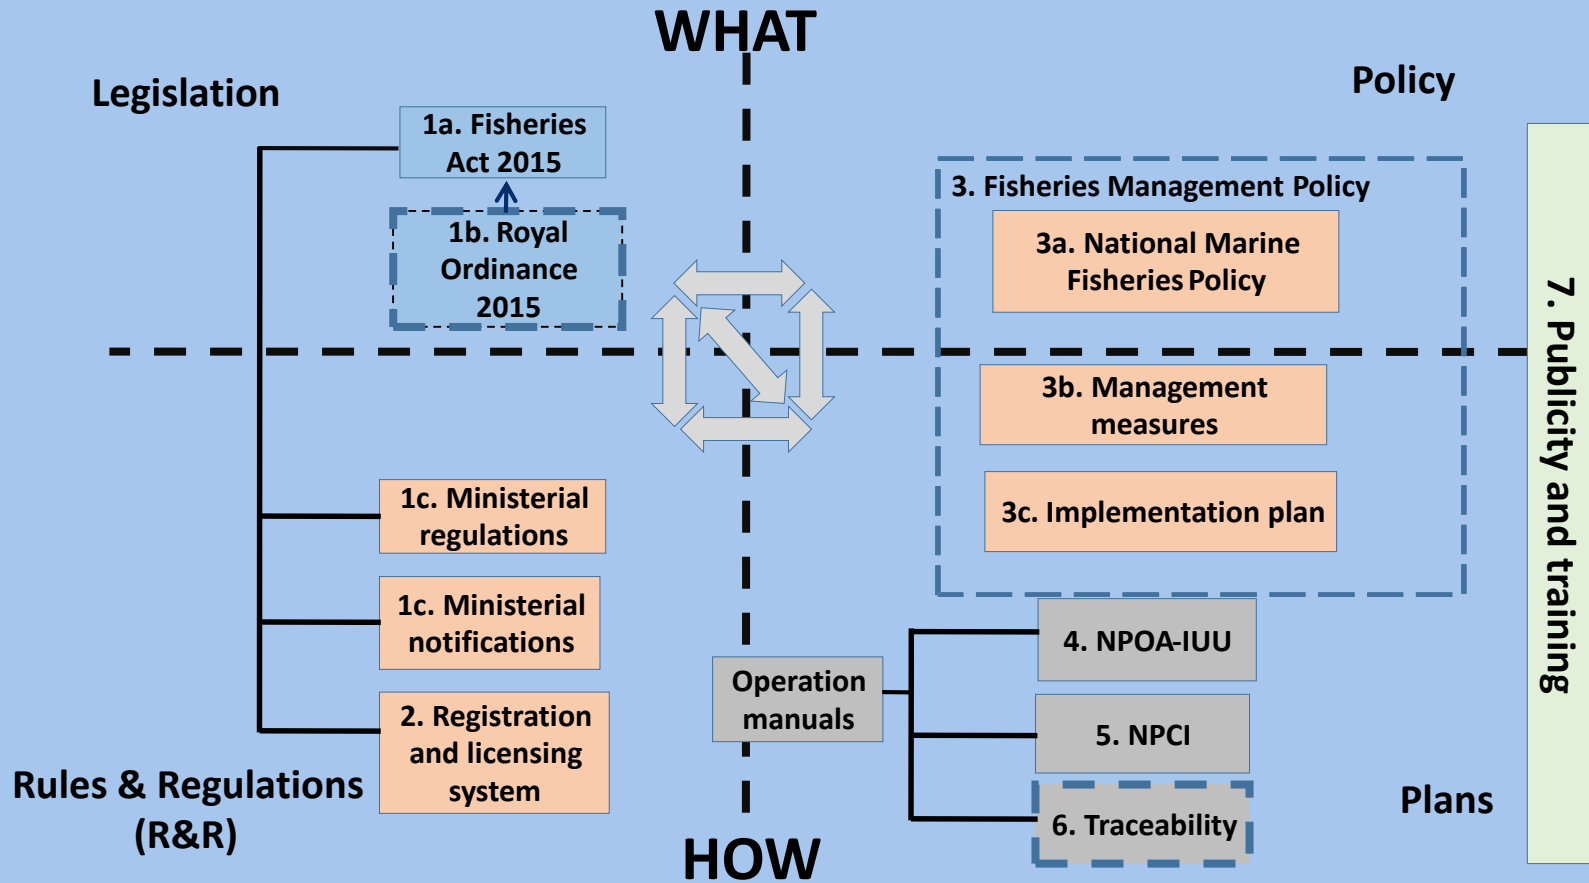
WHAT

Legislation

Policy

1a. Fisheries Act 2015

1b. Royal Ordinance 2015

3. Fisheries Management Policy

3a. National Marine Fisheries Policy

3b. Management measures

3c. Implementation plan

7. Publicity and training

1c. Ministerial regulations

1c. Ministerial notifications

2. Registration and licensing system

Operation manuals

4. NPOA-IUU

5. NPCI

6. Traceability

Rules & Regulations (R&R)

Plans

HOW